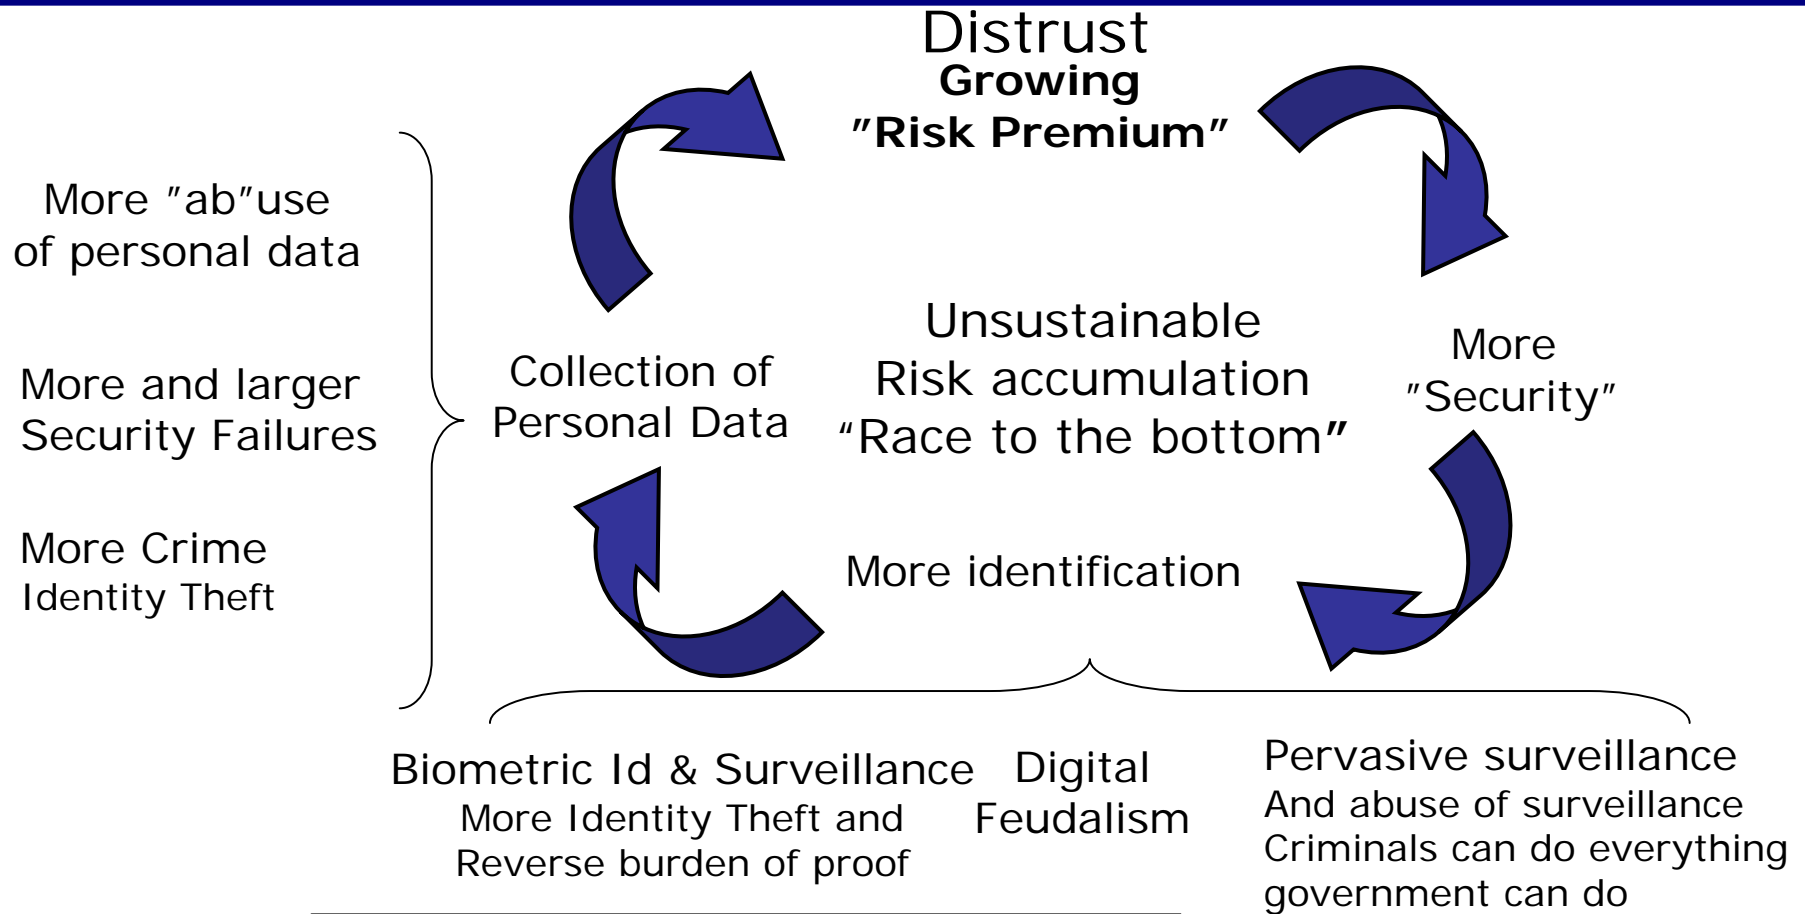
Distrust
**Growing**
**"Risk Premium"**

More "ab"use of personal data

More and larger Security Failures

More Crime
Identity Theft

Collection of Personal Data

Unsustainable
Risk accumulation
"Race to the bottom"

More "Security"

More identification

Biometric Id & Surveillance
More Identity Theft and
Reverse burden of proof

Digital
Feudalism

Pervasive surveillance
And abuse of surveillance
Criminals can do everything government can do